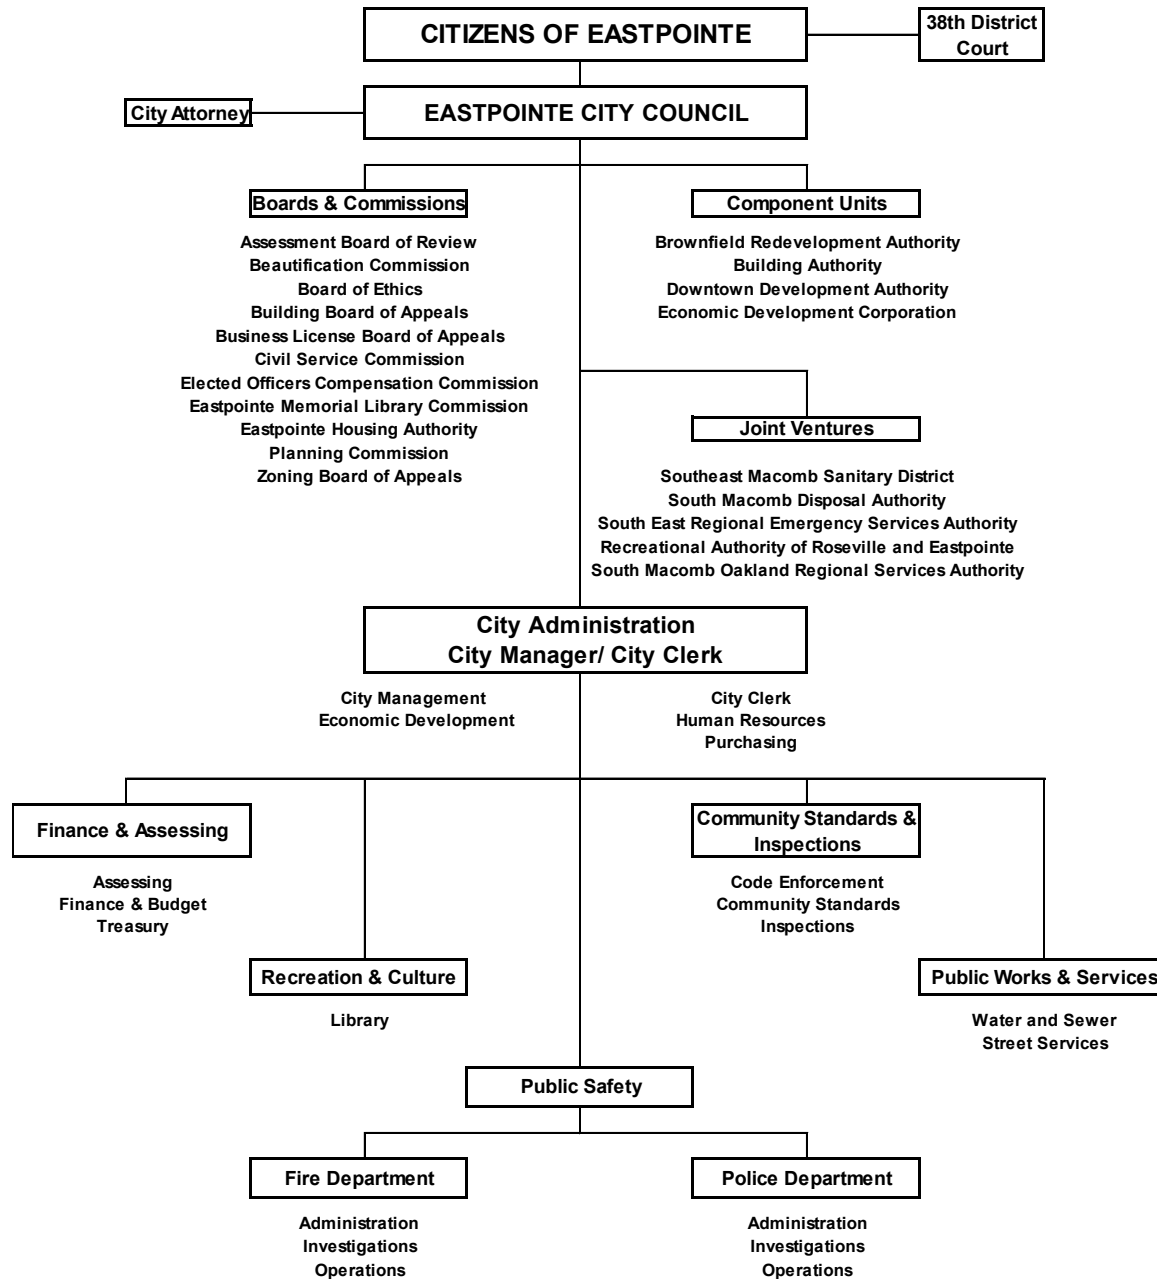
CITIZENS OF EASTPOINTE

38th District Court

City Attorney

EASTPOINTE CITY COUNCIL

Boards & Commissions

Assessment Board of Review
Beautification Commission
Board of Ethics
Building Board of Appeals
Business License Board of Appeals
Civil Service Commission
Elected Officers Compensation Commission
Eastpointe Memorial Library Commission
Eastpointe Housing Authority
Planning Commission
Zoning Board of Appeals

Component Units

Brownfield Redevelopment Authority
Building Authority
Downtown Development Authority
Economic Development Corporation

Joint Ventures

Southeast Macomb Sanitary District
South Macomb Disposal Authority
South East Regional Emergency Services Authority
Recreational Authority of Roseville and Eastpointe
South Macomb Oakland Regional Services Authority

City Administration
City Manager/ City Clerk

City Management
Economic Development

City Clerk
Human Resources
Purchasing

Finance & Assessing

Assessing
Finance & Budget
Treasury

Community Standards & Inspections

Code Enforcement
Community Standards
Inspections

Recreation & Culture

Library

Public Works & Services

Water and Sewer
Street Services

Public Safety

Fire Department

Administration
Investigations
Operations

Police Department

Administration
Investigations
Operations